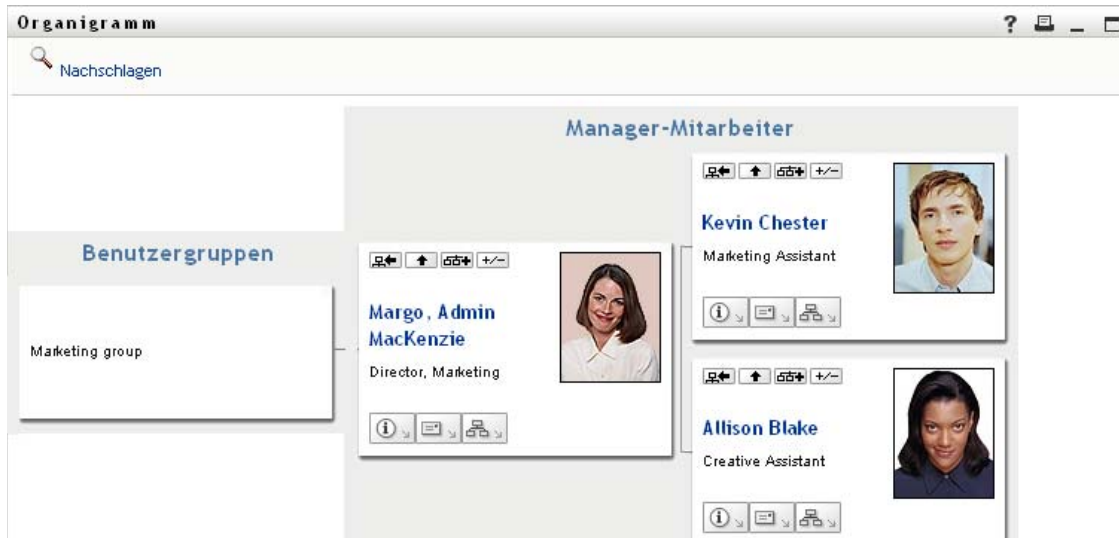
Organigramm

? _

Nachschlagen

Manager-Mitarbeiter

Benutzergruppen

Marketing group

+/−

Margo, Admin MacKenzie

Director, Marketing

+/−

Kevin Chester

Marketing Assistant

+/−

Allison Blake

Creative Assistant